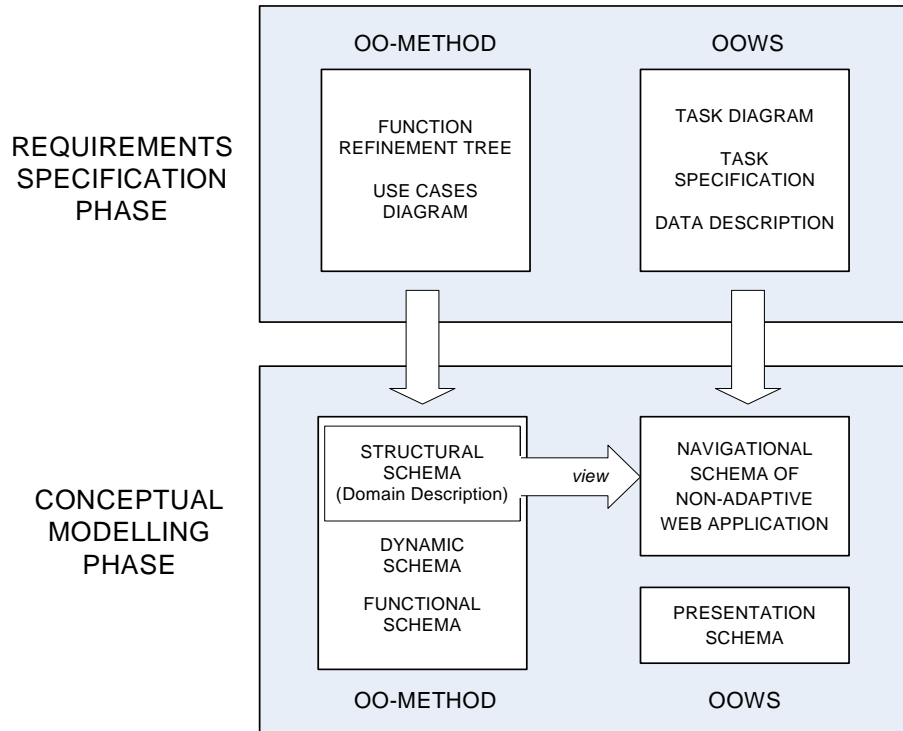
OO-METHOD

OOWS

REQUIREMENTS SPECIFICATION PHASE

FUNCTION REFINEMENT TREE

USE CASES DIAGRAM

TASK DIAGRAM

TASK SPECIFICATION

DATA DESCRIPTION

CONCEPTUAL MODELLING PHASE

STRUCTURAL SCHEMA (Domain Description)

view

NAVIGATIONAL SCHEMA OF NON-ADAPTIVE WEB APPLICATION

DYNAMIC SCHEMA

FUNCTIONAL SCHEMA

PRESENTATION SCHEMA

OO-METHOD

OOWS